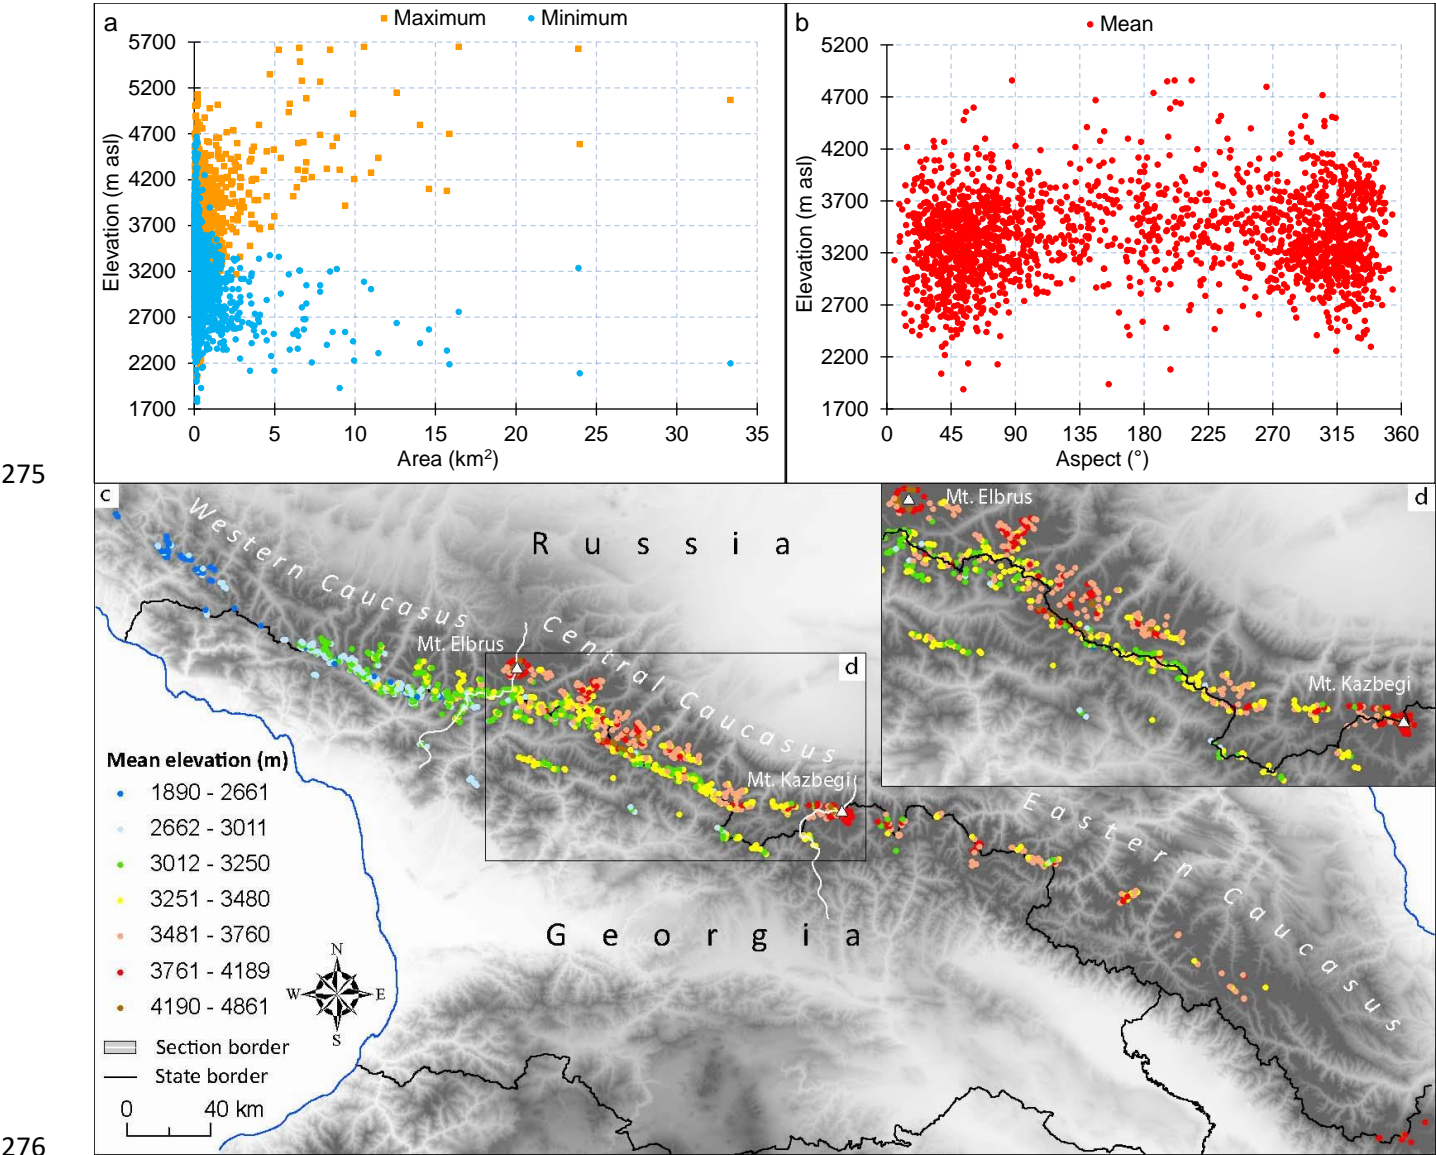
a
Maximum Minimum

Elevation (m asl)
5700
5200
4700
4200
3700
3200
2700
2200
1700
0 5 10 15 20 25 30 35
Area (km$^2$)

b
Mean

Elevation (m asl)
5200
4700
4200
3700
3200
2700
2200
1700
0 45 90 135 180 225 270 315 360
Aspect (°)

275

c
Western Caucasus
Russia
Central Caucasus
Mt. Elbrus
d
Mt. Kazbegi
Eastern Caucasus
Georgia

Mean elevation (m)
1890 - 2661
2662 - 3011
3012 - 3250
3251 - 3480
3481 - 3760
3761 - 4189
4190 - 4861
N
W E
S
Section border
State border
0 40 km

d
Mt. Elbrus
Mt. Kazbegi

276